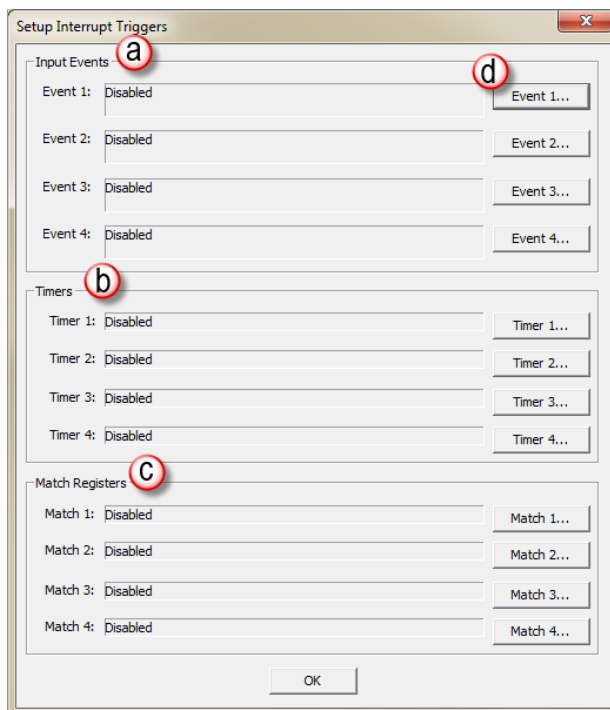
Setup Interrupt Triggers

Input Events a

d

Event 1: Disabled Event 1...

Event 2: Disabled Event 2...

Event 3: Disabled Event 3...

Event 4: Disabled Event 4...

Timers b

Timer 1: Disabled Timer 1...

Timer 2: Disabled Timer 2...

Timer 3: Disabled Timer 3...

Timer 4: Disabled Timer 4...

Match Registers c

Match 1: Disabled Match 1...

Match 2: Disabled Match 2...

Match 3: Disabled Match 3...

Match 4: Disabled Match 4...

OK